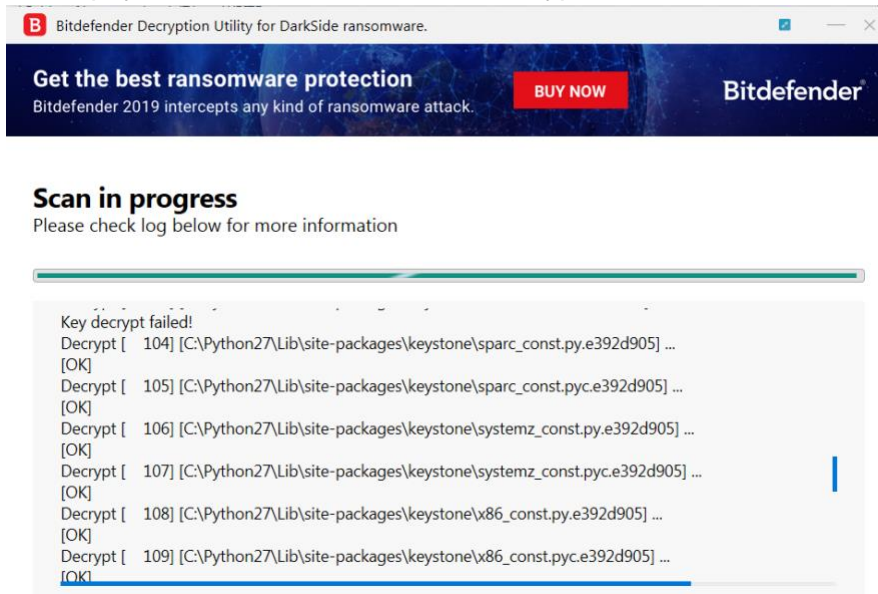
B Bitdefender Decryption Utility for DarkSide ransomware.

Get the best ransomware protection
Bitdefender 2019 intercepts any kind of ransomware attack.
BUY NOW
Bitdefender

Scan in progress
Please check log below for more information

Key decrypt failed!
Decrypt [ 104] [C:\Python27\Lib\site-packages\keystone\sparc_const.py.e392d905] ... [OK]
Decrypt [ 105] [C:\Python27\Lib\site-packages\keystone\sparc_const.pyc.e392d905] ... [OK]
Decrypt [ 106] [C:\Python27\Lib\site-packages\keystone\systemz_const.py.e392d905] ... [OK]
Decrypt [ 107] [C:\Python27\Lib\site-packages\keystone\systemz_const.pyc.e392d905] ... [OK]
Decrypt [ 108] [C:\Python27\Lib\site-packages\keystone\x86_const.py.e392d905] ... [OK]
Decrypt [ 109] [C:\Python27\Lib\site-packages\keystone\x86_const.pyc.e392d905] ... [OK]